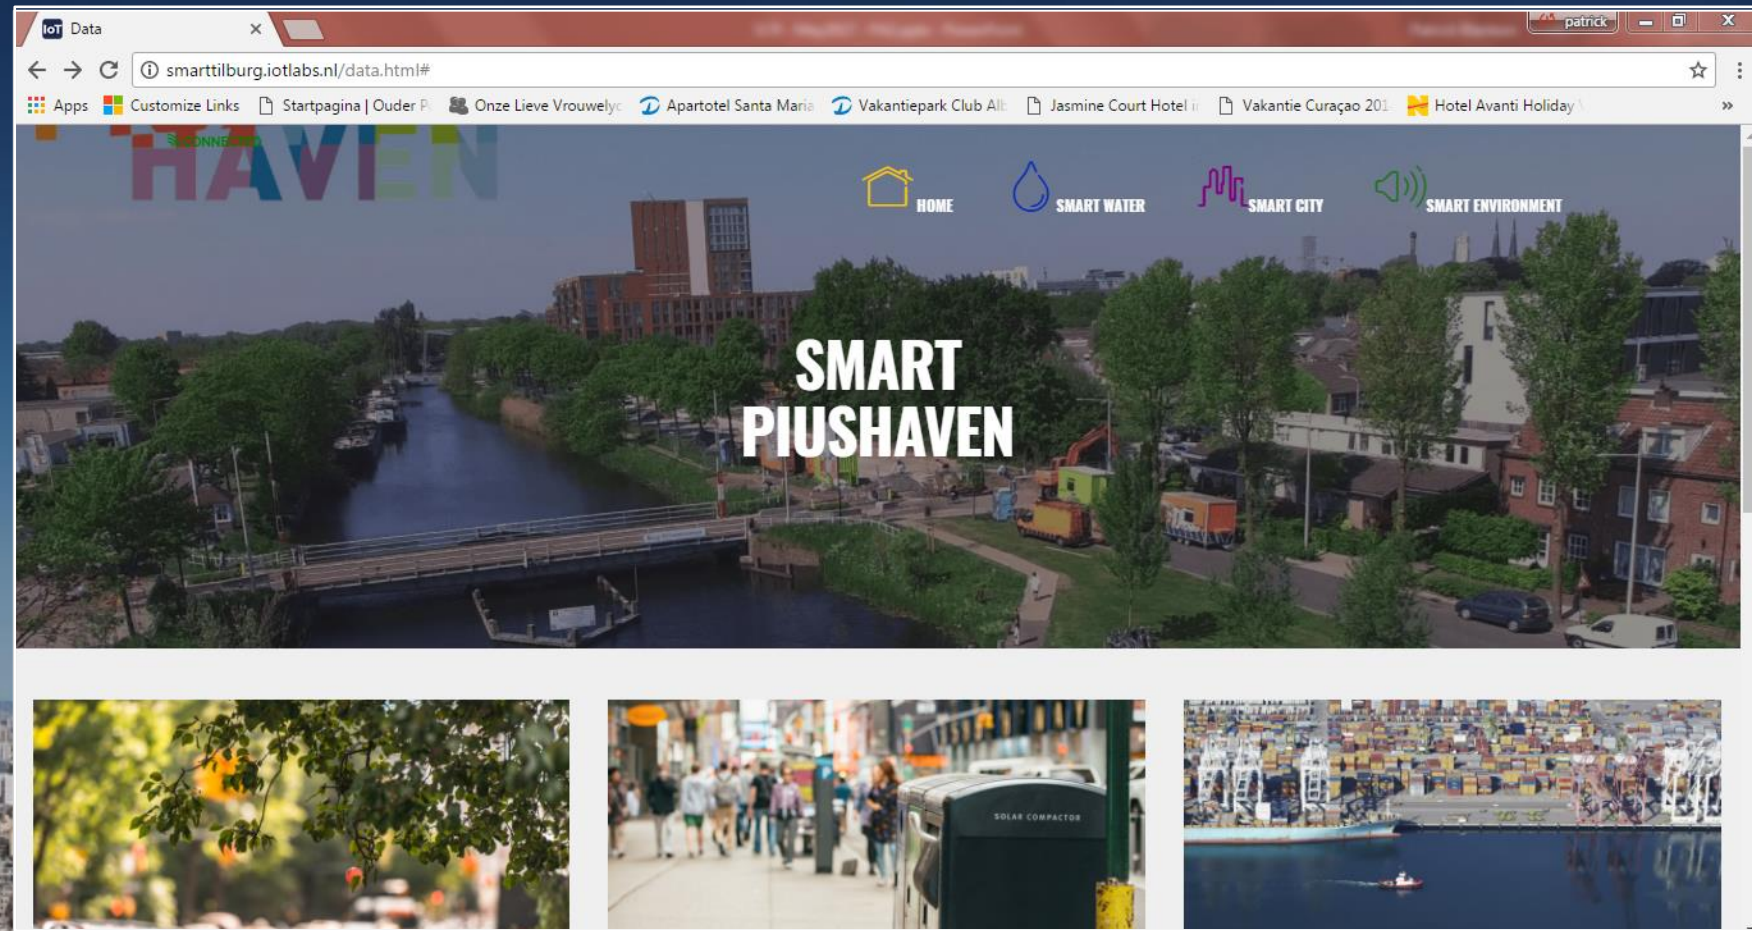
Data
patrick
smarttilburg.iotlabs.nl/data.html#
Apps Customize Links Startpagina | Ouder P Onze Lieve Vrouwely Apartotel Santa Maria Vakantiepark Club All Jasmine Court Hotel i Vakantie Curaçao 201 Hotel Avanti Holiday
»
HAVEN
HOME SMART WATER SMART CITY SMART ENVIRONMENT
SMART PIUSHAVEN
SOLAR COMPACTOR